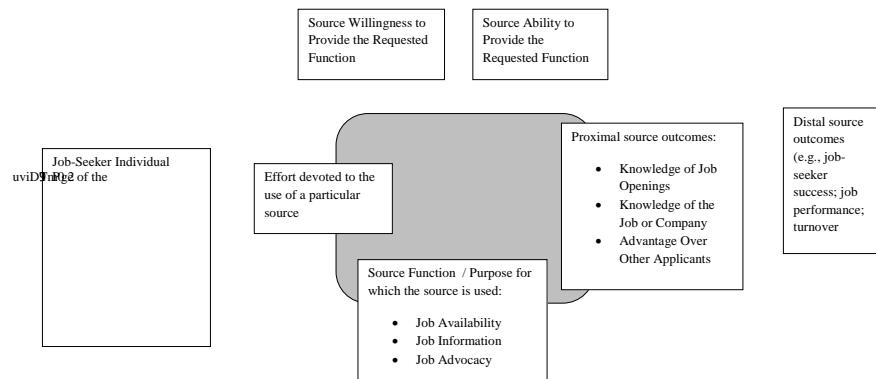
Source Willingness to Provide the Requested Function

Source Ability to Provide the Requested Function

Job-Seeker Individual

uviD9mRg2 of the

Effort devoted to the use of a particular source

Proximal source outcomes:

- Knowledge of Job Openings
- Knowledge of the Job or Company
- Advantage Over Other Applicants

Distal source outcomes (e.g., job-seeker success; job performance; turnover

Source Function / Purpose for which the source is used:

- Job Availability
- Job Information
- Job Advocacy